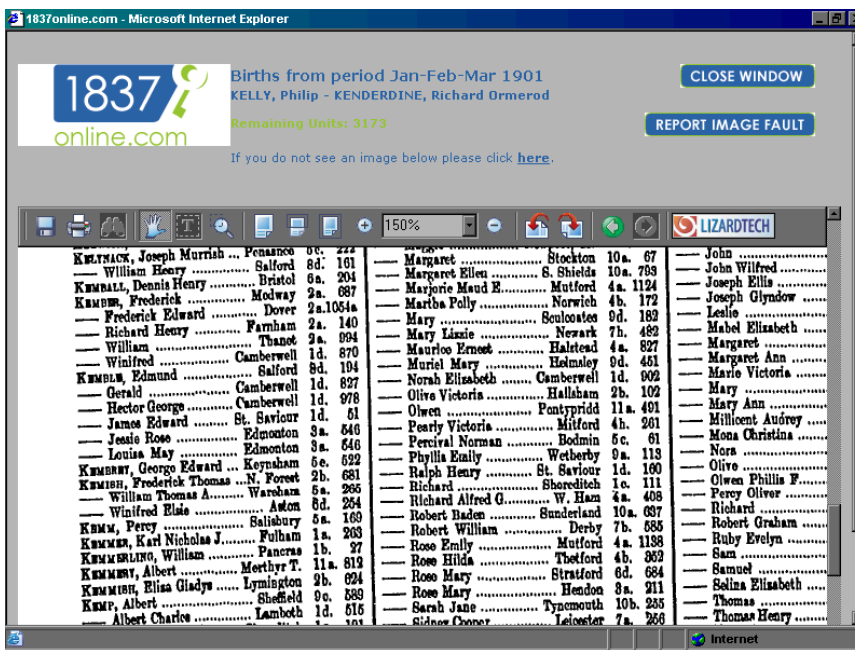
1837online.com - Microsoft Internet Explorer

1837 online.com

Births from period Jan-Feb-Mar 1901
KELLY, Philip - KENDERDINE, Richard Ormerod

Remaining Units: 3173

If you do not see an image below please click here.

CLOSE WINDOW
REPORT IMAGE FAULT

150%
LIZARDTECH

KELYNACK, Joseph Murrish ... Penzance 5c. 222
—— William Henry ........ Salford 8d. 161
KEMBALL, Dennis Henry ........ Bristol 6a. 204
KEMBER, Frederick ........ Medway 2a. 687
—— Frederick Edward ........ Dover 2a.1054a
—— Richard Henry ........ Farnham 2a. 140
—— William ........ Thanet 2a. 994
—— Winifred ........ Camberwell 1d. 870
KEMBLE, Edmund ........ Salford 8d. 194
—— Gerald ........ Camberwell 1d. 827
—— Hector George ........ Camberwell 1d. 978
—— James Edward ........ St. Saviour 1d. 51
—— Jessie Rose ........ Edmonton 3a. 546
—— Louisa May ........ Edmonton 3a. 546
KEMBREY, George Edward ... Keynsham 5c. 522
KEMISH, Frederick Thomas ...N. Forest 2b. 681
—— William Thomas A........ Wareham 5a. 265
—— Winifred Elsie ........ Aston 6d. 254
KEMM, Percy ........ Salisbury 5a. 169
KEMMER, Karl Nicholas J........ Fulham 1a. 263
KEMMERLING, William ........ Pancras 1b. 27
KEMMERY, Albert ........ Merthyr T. 11a. 812
KEMMISH, Eliza Gladys ........ Lymington 2b. 624
KEMP, Albert ........ Sheffield 9c. 589
—— Albert Charles ........ Lambeth 1d. 515

—— Margaret ........ Stockton 10a. 67
—— Margaret Ellen ........ S. Shields 10a. 793
—— Marjorie Maud E........ Mutford 4a. 1124
—— Martha Polly ........ Norwich 4b. 172
—— Mary ........ Sculcoates 9d. 182
—— Mary Lizzie ........ Newark 7b. 482
—— Maurice Ernest ........ Halstead 4a. 827
—— Muriel Mary ........ Helmsley 9d. 451
—— Norah Elizabeth ........ Camberwell 1d. 902
—— Olive Victoria ........ Hailsham 2b. 102
—— Olwen ........ Pontypridd 11a. 491
—— Pearly Victoria ........ Mitford 4h. 261
—— Percival Norman ........ Bodmin 5c. 61
—— Phyllis Emily ........ Wetherby 9a. 113
—— Ralph Henry ........ St. Saviour 1d. 160
—— Richard ........ Shoreditch 1c. 111
—— Richard Alfred G........ W. Ham 4a. 408
—— Robert Baden ........ Sunderland 10a. 637
—— Robert William ........ Derby 7b. 585
—— Rose Emily ........ Mutford 4a. 1138
—— Rose Hilda ........ Thetford 4b. 352
—— Rose Mary ........ Stratford 6d. 684
—— Rose Mary ........ Hendon 3a. 211
—— Sarah Jane ........ Tynemouth 10b. 255
—— Sidney Cooper ........ Leicester 7a. 256

—— John
—— John Wilfred
—— Joseph Ellis
—— Joseph Glyndow
—— Leslie
—— Mabel Elizabeth
—— Margaret
—— Margaret Ann
—— Marie Victoria
—— Mary
—— Mary Ann
—— Millicent Audrey
—— Mona Christina
—— Nora
—— Olive
—— Olwen Phillis F.
—— Percy Oliver
—— Richard
—— Robert Graham
—— Ruby Evelyn
—— Sam
—— Samuel
—— Selina Elizabeth
—— Thomas
—— Thomas Henry

Internet